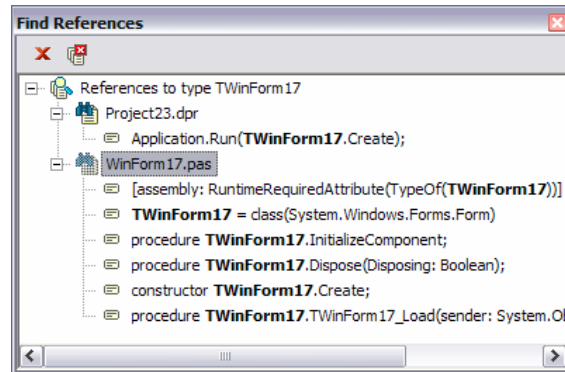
Find References

References to type TWinForm17
Project23.dpr
Application.Run(**TWinForm17**.Create);
WinForm17.pas
[assembly: RuntimeRequiredAttribute(TypeOf(**TWinForm17**))]
**TWinForm17** = class(System.Windows.Forms.Form)
procedure **TWinForm17**.InitializeComponent;
procedure **TWinForm17**.Dispose(Disposing: Boolean);
constructor **TWinForm17**.Create;
procedure **TWinForm17**.TWinForm17_Load(sender: System.Ol